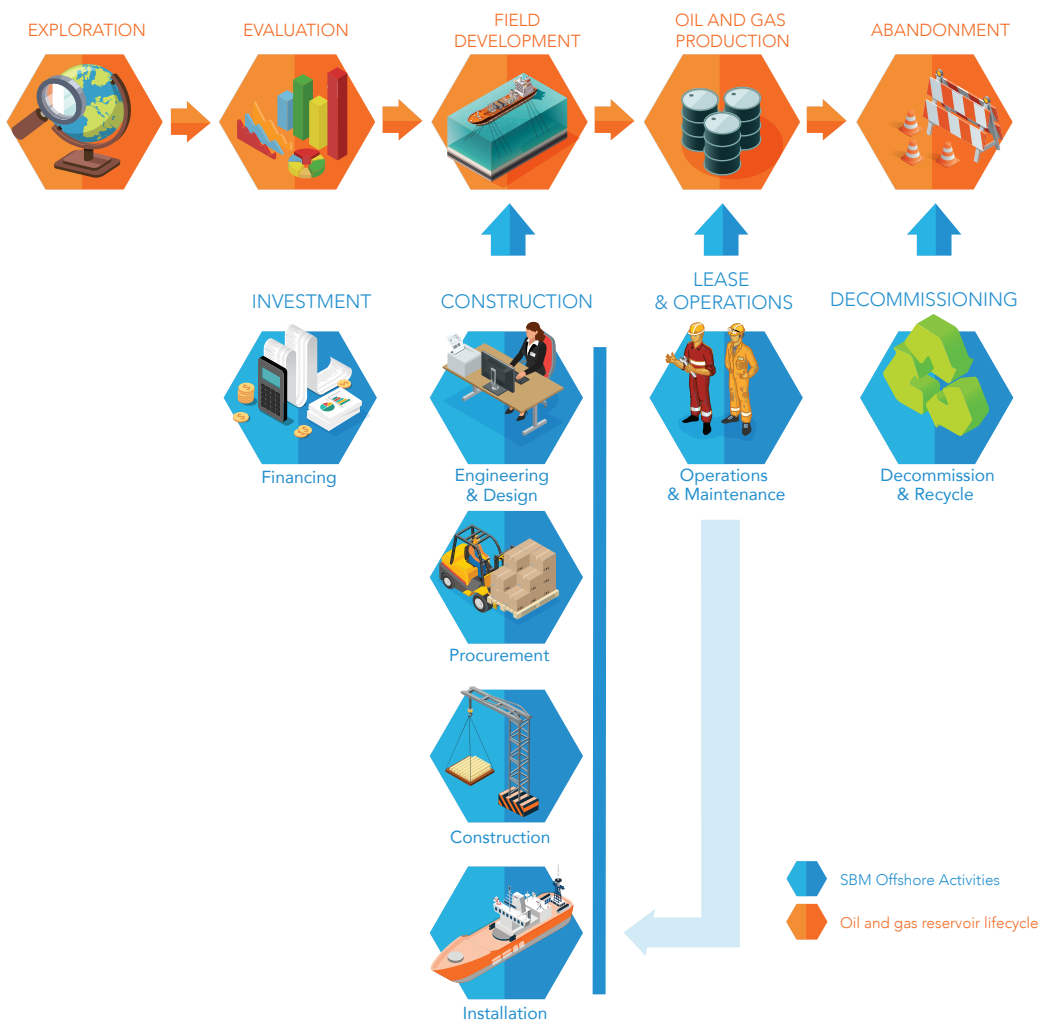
EXPLORATION

EVALUATION

FIELD DEVELOPMENT

OIL AND GAS PRODUCTION

ABANDONMENT

INVESTMENT

Financing

CONSTRUCTION

Engineering & Design

Procurement

Construction

Installation

LEASE & OPERATIONS

Operations & Maintenance

DECOMMISSIONING

Decommission & Recycle

SBM Offshore Activities

Oil and gas reservoir lifecycle